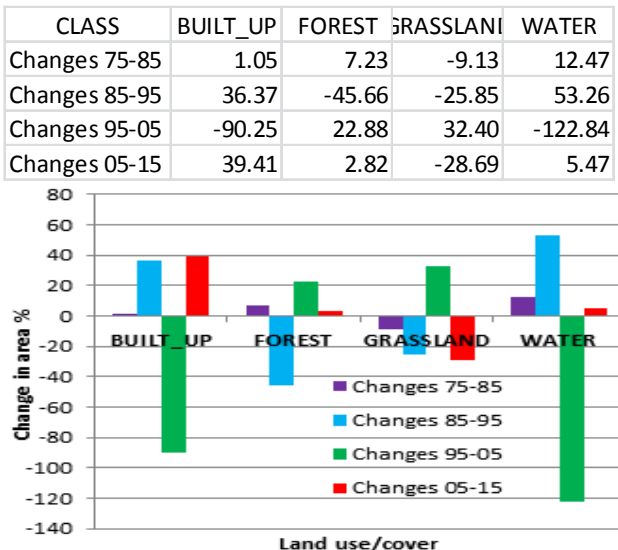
| CLASS | BUILT_UP | FOREST | GRASSLANI | WATER |
|---|---|---|---|---|
| Changes 75-85 | 1.05 | 7.23 | -9.13 | 12.47 |
| Changes 85-95 | 36.37 | -45.66 | -25.85 | 53.26 |
| Changes 95-05 | -90.25 | 22.88 | 32.40 | -122.84 |
| Changes 05-15 | 39.41 | 2.82 | -28.69 | 5.47 |

80
60
40
20
0
-20
-40
-60
-80
-100
-120
-140

Change in area %

BUILT_UP
FOREST
GRASSLAND
WATER

Changes 75-85
Changes 85-95
Changes 95-05
Changes 05-15

Land use/cover